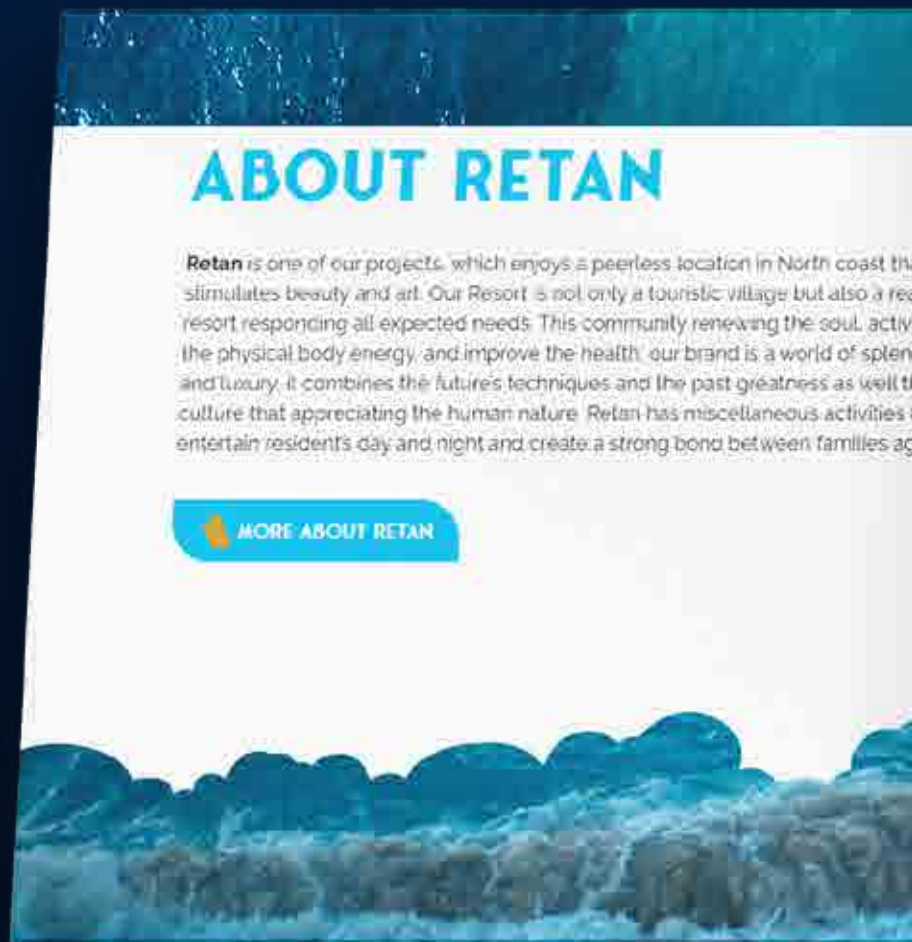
ABOUT RETAN

Retan is one of our projects, which enjoys a peerless location in North coast th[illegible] stimulates beauty and art. Our Resort is not only a touristic village but also a re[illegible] resort responding all expected needs. This community renewing the soul, activ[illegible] the physical body energy, and improve the health. our brand is a world of splen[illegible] and luxury, it combines the future's techniques and the past greatness as well t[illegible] culture that appreciating the human nature. Retan has miscellaneous activities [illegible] entertain resident's day and night and create a strong bond between families ag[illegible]

MORE ABOUT RETAN